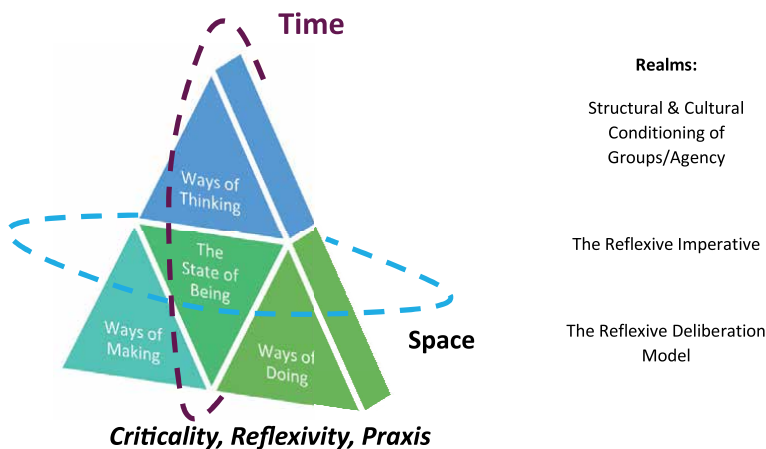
Time

Ways of Thinking

The State of Being

Ways of Making

Ways of Doing

Space

Criticality, Reflexivity, Praxis

Realms:

Structural & Cultural Conditioning of Groups/Agency

The Reflexive Imperative

The Reflexive Deliberation Model